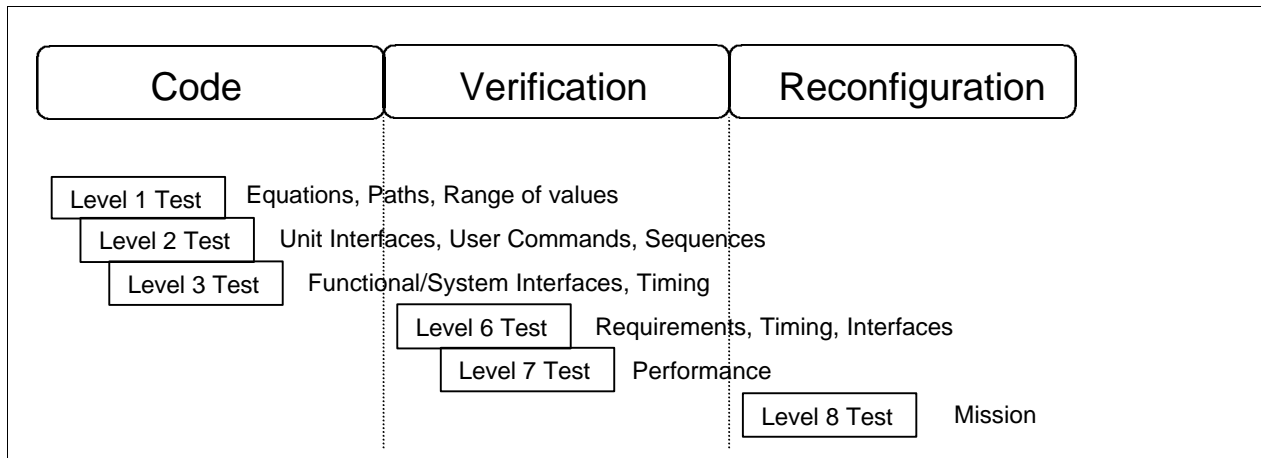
Code

Verification

Reconfiguration

Level 1 Test
Equations, Paths, Range of values

Level 2 Test
Unit Interfaces, User Commands, Sequences

Level 3 Test
Functional/System Interfaces, Timing

Level 6 Test
Requirements, Timing, Interfaces

Level 7 Test
Performance

Level 8 Test
Mission